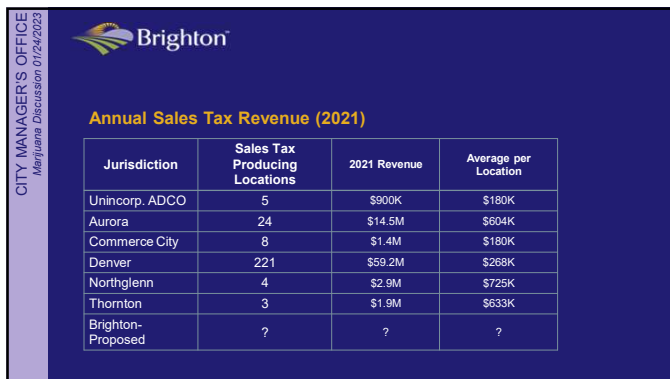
CITY MANAGER'S OFFICE
Marijuana Discussion 01/24/2023

Brighton

Annual Sales Tax Revenue (2021)

| Jurisdiction | Sales Tax Producing Locations | 2021 Revenue | Average per Location |
|---|---|---|---|
| Unincorp. ADCO | 5 | \$900K | \$180K |
| Aurora | 24 | \$14.5M | \$604K |
| Commerce City | 8 | \$1.4M | \$180K |
| Denver | 221 | \$59.2M | \$268K |
| Northglenn | 4 | \$2.9M | \$725K |
| Thornton | 3 | \$1.9M | \$633K |
| Brighton-Proposed | ? | ? | ? |